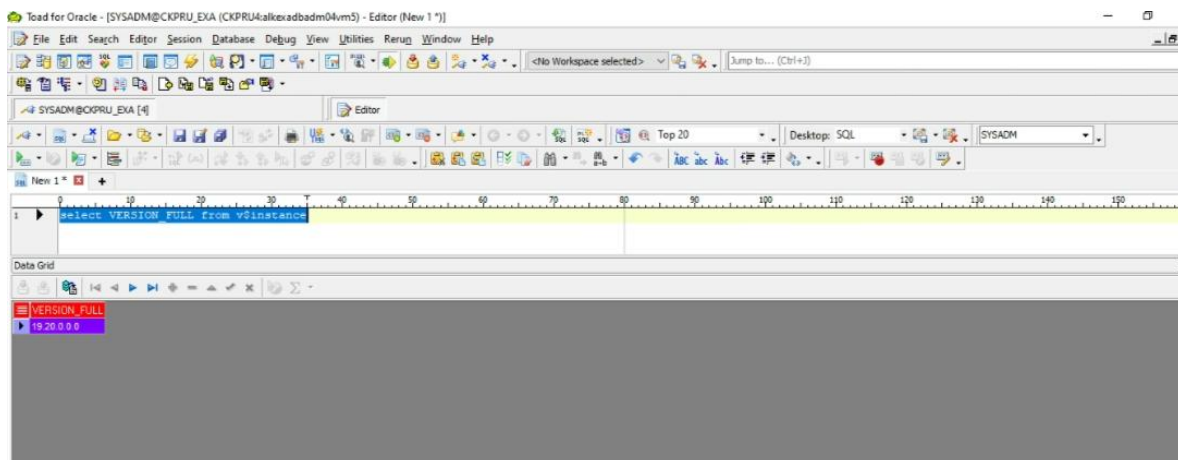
Toad for Oracle - [SYSADM@CKPRU_EXA (CKPRU4:alkexadbadm04vm5) - Editor (New 1 *)]

File Edit Search Editor Session Database Debug View Utilities Rerun Window Help

<No Workspace selected>

Jump to... (Ctrl+J)

SYSADM@CKPRU_EXA [4]

Editor

Top 20

Desktop: SQL

SYSADM

New 1 *

10 20 30 40 50 60 70 80 90 100 110 120 130 140 150

1 select VERSION_FULL from v$instance

Data Grid

VERSION_FULL

19.20.0.0.0